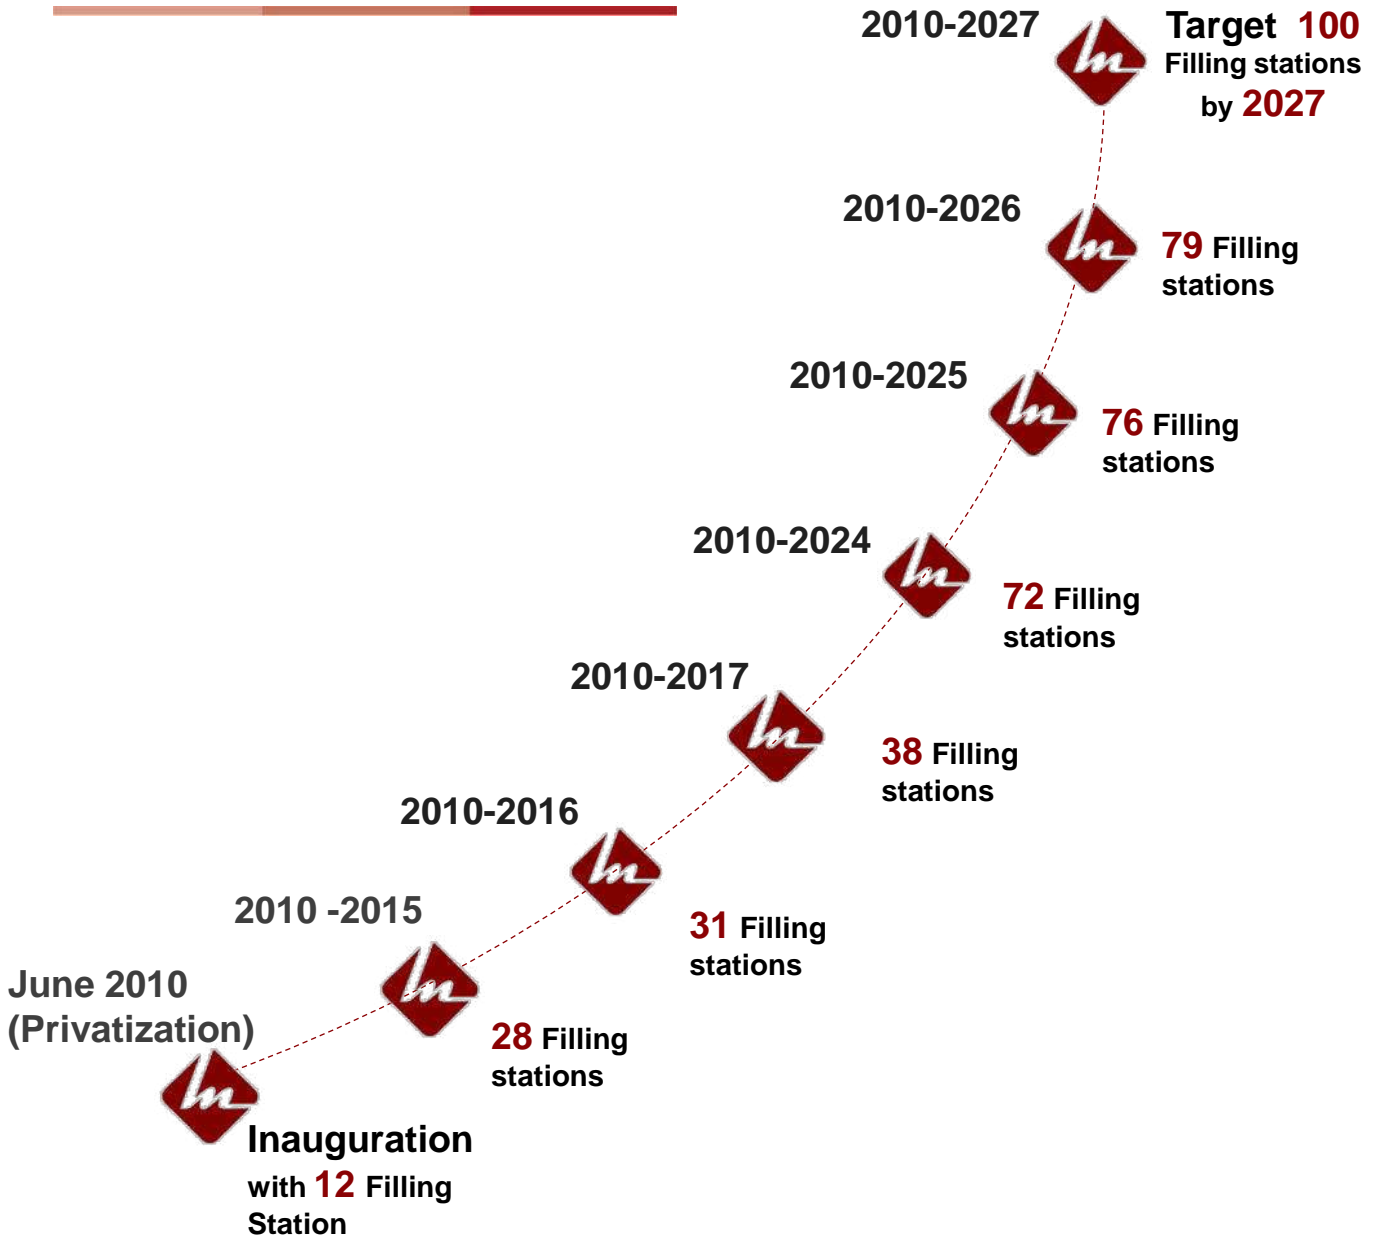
2010-2027

Target 100 Filling stations by 2027

2010-2026

79 Filling stations

2010-2025

76 Filling stations

2010-2024

72 Filling stations

2010-2017

38 Filling stations

2010-2016

31 Filling stations

2010 -2015

28 Filling stations

June 2010 (Privatization)

Inauguration with 12 Filling Station